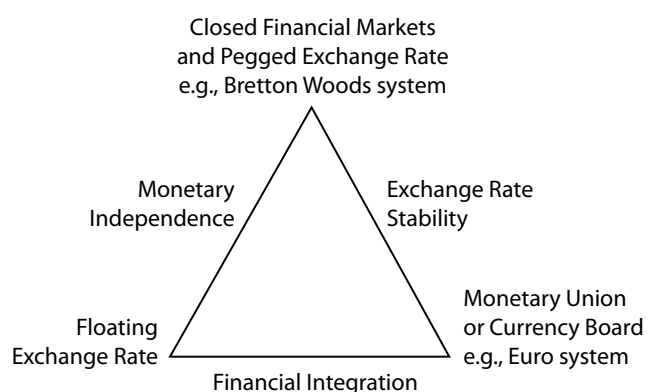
Closed Financial Markets
and Pegged Exchange Rate
e.g., Bretton Woods system

Monetary
Independence

Exchange Rate
Stability

Floating
Exchange Rate

Monetary Union
or Currency Board
e.g., Euro system

Financial Integration